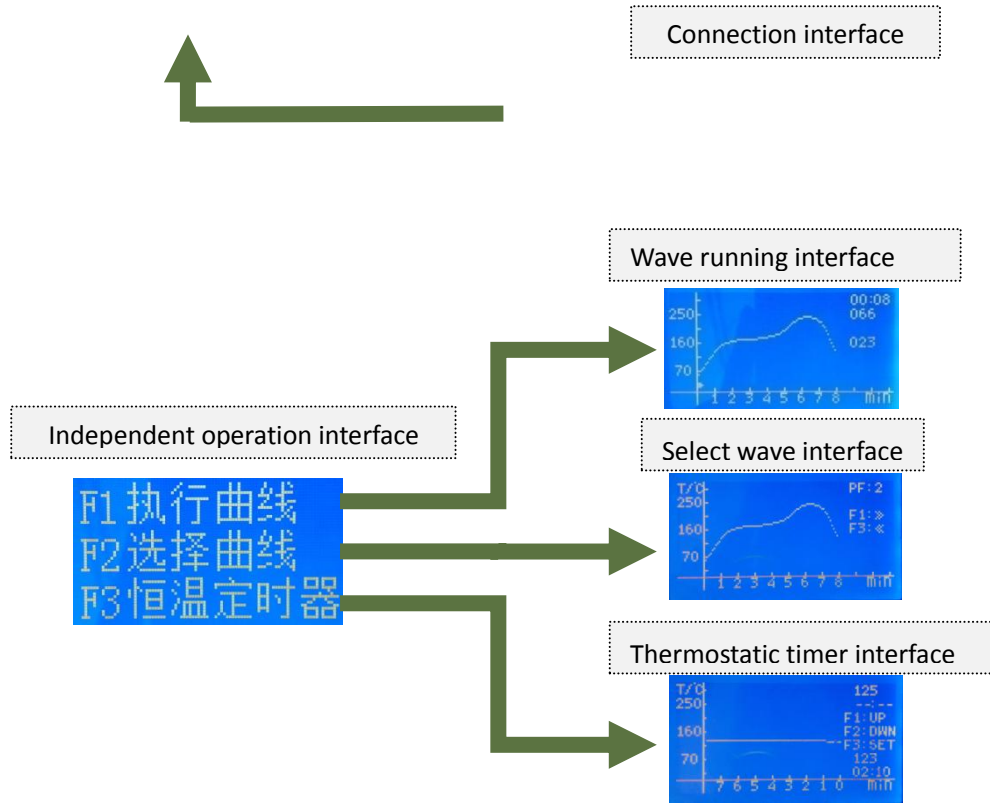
Connection interface

Wave running interface

250
160
70
1 2 3 4 5 6 7 8 min
00:08
066
023

Independent operation interface

F1 执行曲线
F2 选择曲线
F3 恒温定时器

Select wave interface

T/℃
250
160
70
1 2 3 4 5 6 7 8 min
PF:2
F1:»
F3:«

Thermostatic timer interface

T/℃
250
160
70
7 6 5 4 3 2 1 0 min
125
--:--
F1:UP
F2:DWN
F3:SET
123
02:10